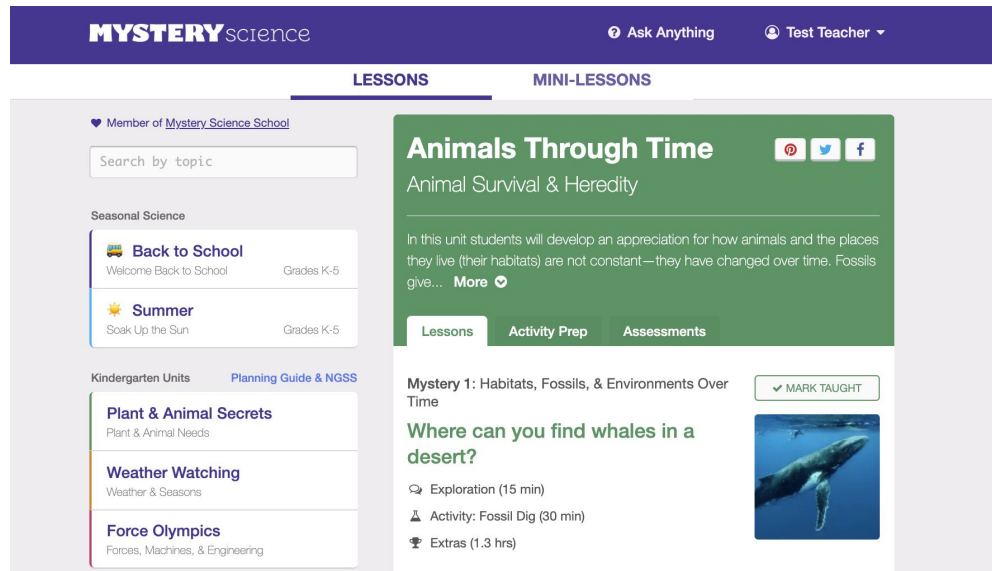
MYSTERY science

Ask Anything

Test Teacher

LESSONS

MINI-LESSONS

Member of Mystery Science School

Search by topic

Seasonal Science

Back to School
Welcome Back to School
Grades K-5

Summer
Soak Up the Sun
Grades K-5

Kindergarten Units

Planning Guide & NGSS

Plant & Animal Secrets
Plant & Animal Needs

Weather Watching
Weather & Seasons

Force Olympics
Forces, Machines, & Engineering

Animals Through Time

Animal Survival & Heredity

In this unit students will develop an appreciation for how animals and the places they live (their habitats) are not constant—they have changed over time. Fossils give... More

Lessons

Activity Prep

Assessments

Mystery 1: Habitats, Fossils, & Environments Over Time

MARK TAUGHT

Where can you find whales in a desert?

Exploration (15 min)

Activity: Fossil Dig (30 min)

Extras (1.3 hrs)